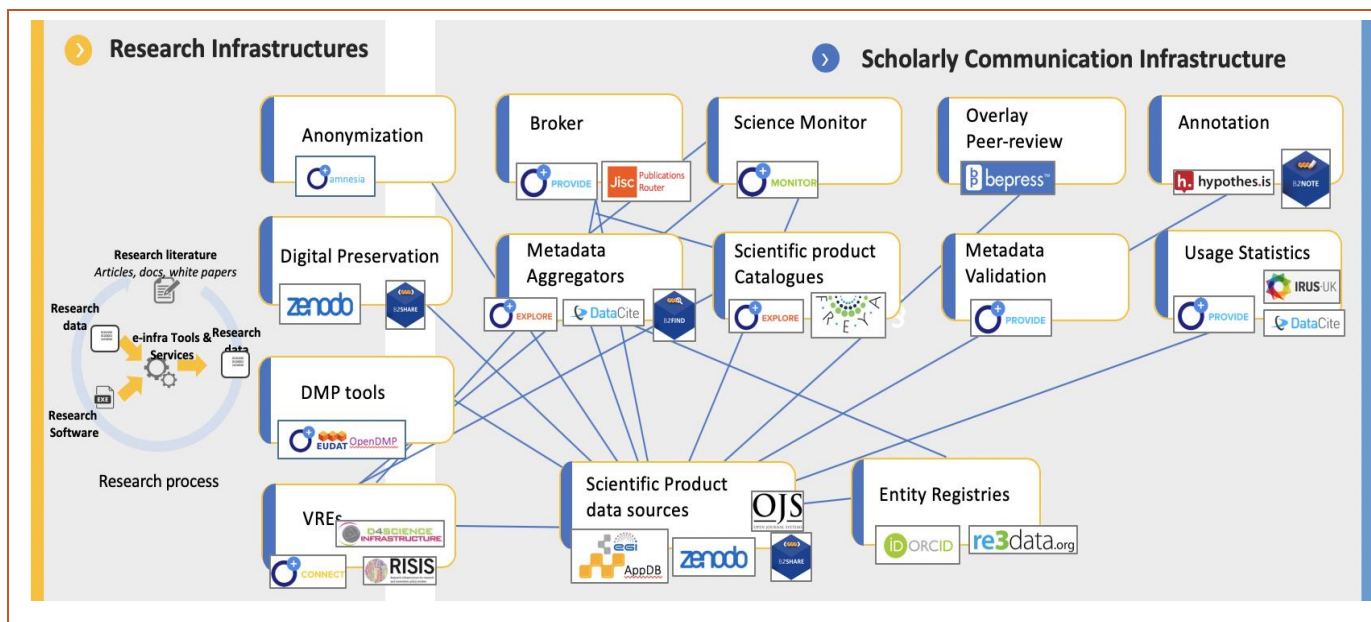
Research Infrastructures

Scholarly Communication Infrastructure

Anonymization
amnesia

Broker
PROVIDE
Jisc Publications Router

Science Monitor
MONITOR

Overlay Peer-review
bepress

Annotation
hypothes.is
B2NOTE

Digital Preservation
zenodo
B2SHARE

Metadata Aggregators
EXPLORE
DataCite
B2FIND

Scientific product Catalogues
EXPLORE
FREYA

Metadata Validation
PROVIDE

Usage Statistics
IRUS-UK
PROVIDE
DataCite

Research literature
Articles, docs, white papers
Research data
e-infra Tools & Services
Research data
Research Software
Research process

DMP tools
EUDAT OpenDMP

VREs
D4SCIENCE INFRASTRUCTURE
CONNECT
RISIS

Scientific Product data sources
OJS
EGI AppDB
zenodo
B2SHARE

Entity Registries
ORCID
re3data.org